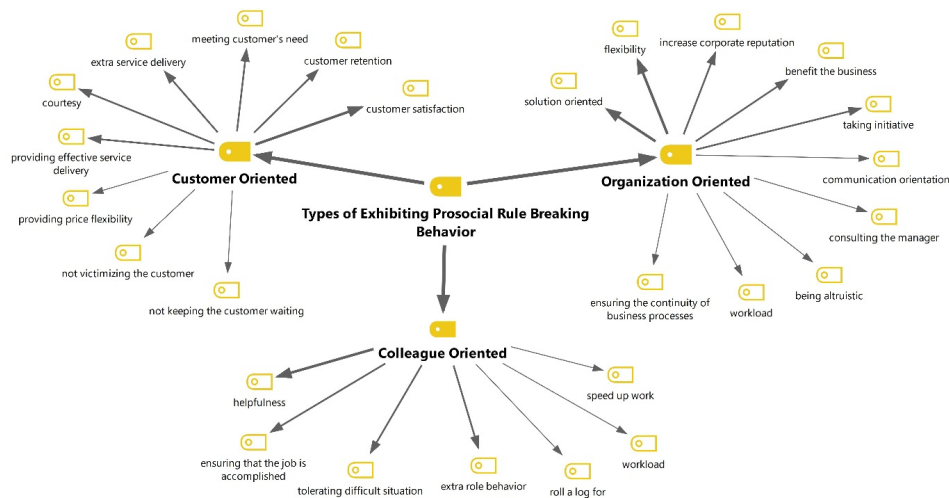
Types of Exhibiting Prosocial Rule Breaking Behavior

Customer Oriented

meeting customer's need

extra service delivery

customer retention

courtesy

customer satisfaction

providing effective service delivery

providing price flexibility

not victimizing the customer

not keeping the customer waiting

Organization Oriented

flexibility

increase corporate reputation

benefit the business

solution oriented

taking initiative

communication orientation

consulting the manager

ensuring the continuity of business processes

workload

being altruistic

Colleague Oriented

helpfulness

speed up work

ensuring that the job is accomplished

tolerating difficult situation

extra role behavior

roll a log for

workload